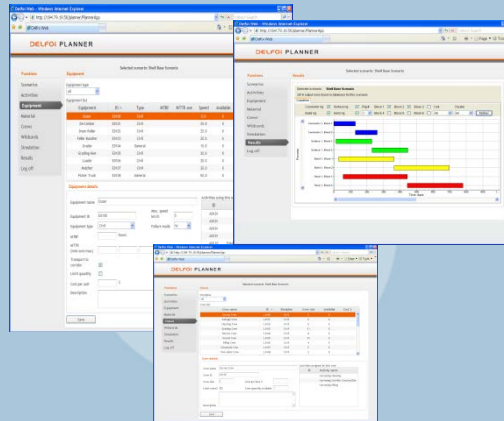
Delfoi Web - Windows Internet Explorer
http://194.75.10.55/planner/Planner.jsp

DELFOI PLANNER

Selected scenario: Shelf floor Scenario

Functions
Scenarios
Activities
Equipment
Material
Crews
Workwards
Simulation
Results
Log off

Equipment

Equipment type
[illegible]

| Equipment | ID | Type | MTBF | MTTR min | Speed | Available |
|---|---|---|---|---|---|---|
| Dozer | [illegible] | Drill | | | 32.0 | |
| Excavator | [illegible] | Drill | | | 30.0 | |
| Rear Holder | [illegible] | Drill | | | 32.0 | |
| Hole Washer | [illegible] | Drill | | | 29.0 | |
| Grader | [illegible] | General | | | 29.0 | |
| Scaling rim | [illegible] | Drill | | | 32.0 | |
| Loader | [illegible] | Drill | | | 30.0 | |
| Washer | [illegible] | Drill | | | 32.0 | |
| Power Truck | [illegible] | General | | | 30.0 | |

Equipment details

Equipment name
Equipment ID
Equipment type
MTBF
MTTR
Transport to corridor
Limit quality
Cost per unit
Description
Max. speed
Failure mode
Save

Delfoi Web - Windows Internet Explorer

DELFOI PLANNER

Selected scenario: Shelf floor Scenario

Functions
Scenarios
Activities
Equipment
Material
Crews
Workwards
Simulation
Results
Log off

Results

Time scale

Delfoi Web - Windows Internet Explorer

DELFOI PLANNER

Selected scenario: Shelf floor Scenario

Functions
Scenarios
Activities
Equipment
Material
Crews
Workwards
Simulation
Results
Log off

Crews

Crew details

Save